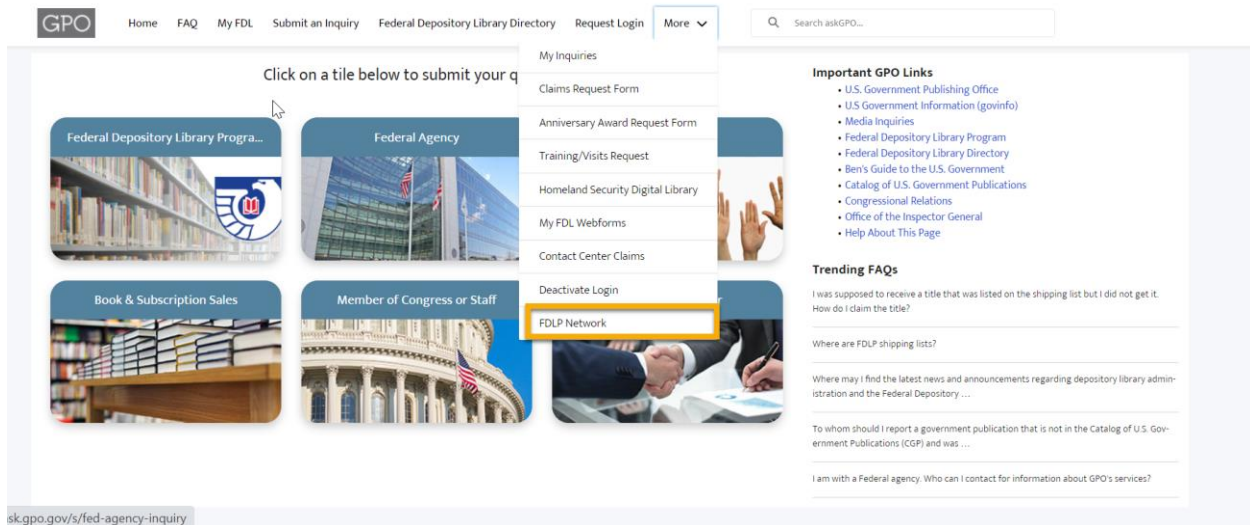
GPO

Home FAQ My FDL Submit an Inquiry Federal Depository Library Directory Request Login More

Search askGPO...

Click on a tile below to submit your q

My Inquiries
Claims Request Form
Anniversary Award Request Form
Training/Visits Request
Homeland Security Digital Library
My FDL Webforms
Contact Center Claims
Deactivate Login
FDLP Network

Federal Depository Library Progra...

Federal Agency

Book & Subscription Sales

Member of Congress or Staff

Important GPO Links
• U.S. Government Publishing Office
• U.S Government Information (govinfo)
• Media Inquiries
• Federal Depository Library Program
• Federal Depository Library Directory
• Ben's Guide to the U.S. Government
• Catalog of U.S. Government Publications
• Congressional Relations
• Office of the Inspector General
• Help About This Page

Trending FAQs

I was supposed to receive a title that was listed on the shipping list but I did not get it. How do I claim the title?

Where are FDLP shipping lists?

Where may I find the latest news and announcements regarding depository library administration and the Federal Depository ...

To whom should I report a government publication that is not in the Catalog of U.S. Government Publications (CGP) and was ...

I am with a Federal agency. Who can I contact for information about GPO's services?

sk.gpo.gov/s/fed-agency-inquiry